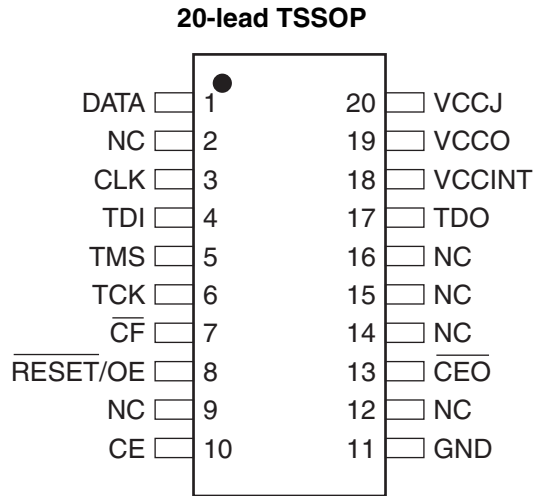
20-lead TSSOP

DATA 1
NC 2
CLK 3
TDI 4
TMS 5
TCK 6
$\overline{\text{CF}}$ 7
$\overline{\text{RESET}}$/OE 8
NC 9
CE 10

20 VCCJ
19 VCCO
18 VCCINT
17 TDO
16 NC
15 NC
14 NC
13 $\overline{\text{CEO}}$
12 NC
11 GND